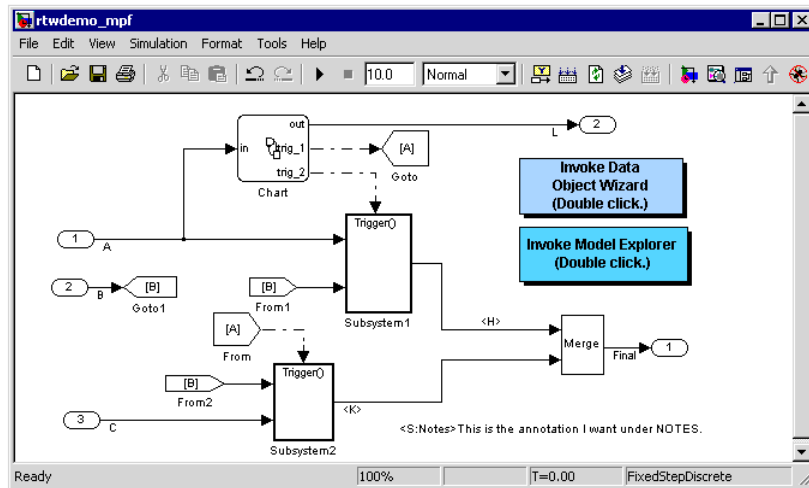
rtwdemo_mpf

File Edit View Simulation Format Tools Help

10.0 Normal

out
in trig_1
trig_2
Chart

[A]
Goto

L
2

Invoke Data Object Wizard (Double click.)

Invoke Model Explorer (Double click.)

1
A

Trigger()

2
B
[B]
Goto1

[B]
From1

Subsystem1

<H>

[A]
From

Merge

Final
1

[B]
From2

Trigger()

3
C

<K>

<S:Notes>This is the annotation I want under NOTES.

Subsystem2

Ready | 100% | T=0.00 | FixedStepDiscrete